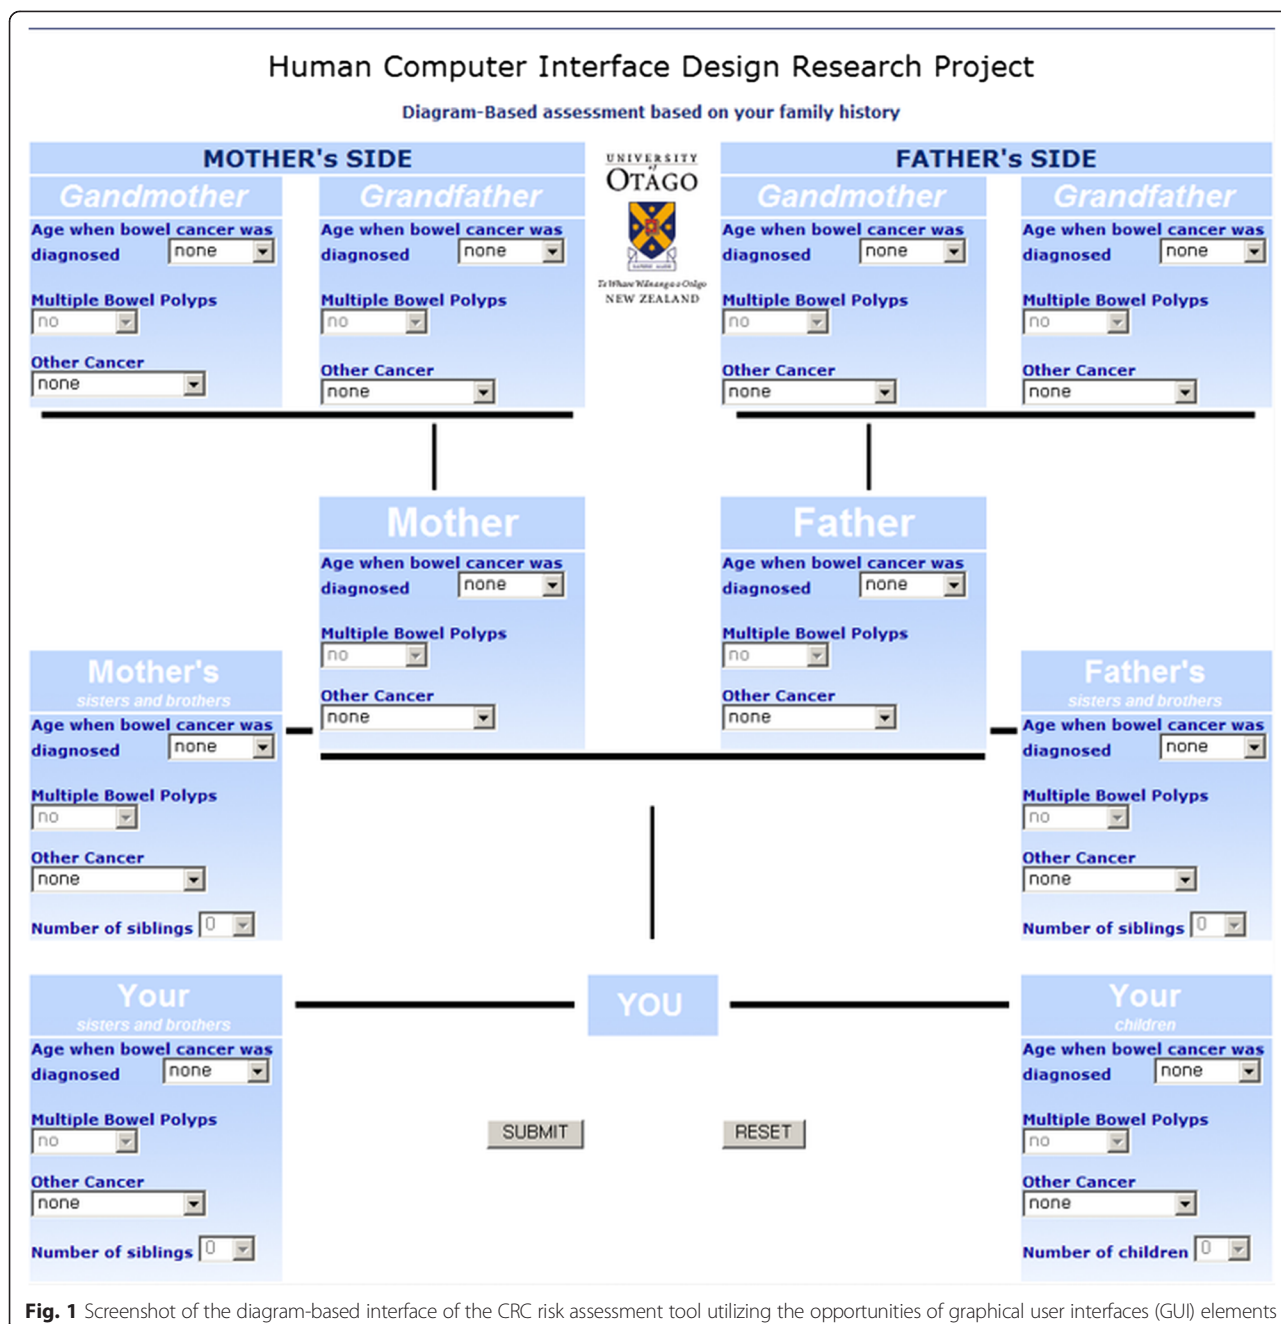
Human Computer Interface Design Research Project

Diagram-Based assessment based on your family history

MOTHER's SIDE

Gandmother

Age when bowel cancer was diagnosed none

Multiple Bowel Polyps no

Other Cancer none

Grandfather

Age when bowel cancer was diagnosed none

Multiple Bowel Polyps no

Other Cancer none

UNIVERSITY of OTAGO Te Whare Wānanga o Otāgo NEW ZEALAND

FATHER's SIDE

Gandmother

Age when bowel cancer was diagnosed none

Multiple Bowel Polyps no

Other Cancer none

Grandfather

Age when bowel cancer was diagnosed none

Multiple Bowel Polyps no

Other Cancer none

Mother

Age when bowel cancer was diagnosed none

Multiple Bowel Polyps no

Other Cancer none

Father

Age when bowel cancer was diagnosed none

Multiple Bowel Polyps no

Other Cancer none

Mother's sisters and brothers

Age when bowel cancer was diagnosed none

Multiple Bowel Polyps no

Other Cancer none

Number of siblings 0

Father's sisters and brothers

Age when bowel cancer was diagnosed none

Multiple Bowel Polyps no

Other Cancer none

Number of siblings 0

Your sisters and brothers

Age when bowel cancer was diagnosed none

Multiple Bowel Polyps no

Other Cancer none

Number of siblings 0

YOU

SUBMIT RESET

Your children

Age when bowel cancer was diagnosed none

Multiple Bowel Polyps no

Other Cancer none

Number of children 0

**Fig. 1** Screenshot of the diagram-based interface of the CRC risk assessment tool utilizing the opportunities of graphical user interfaces (GUI) elements